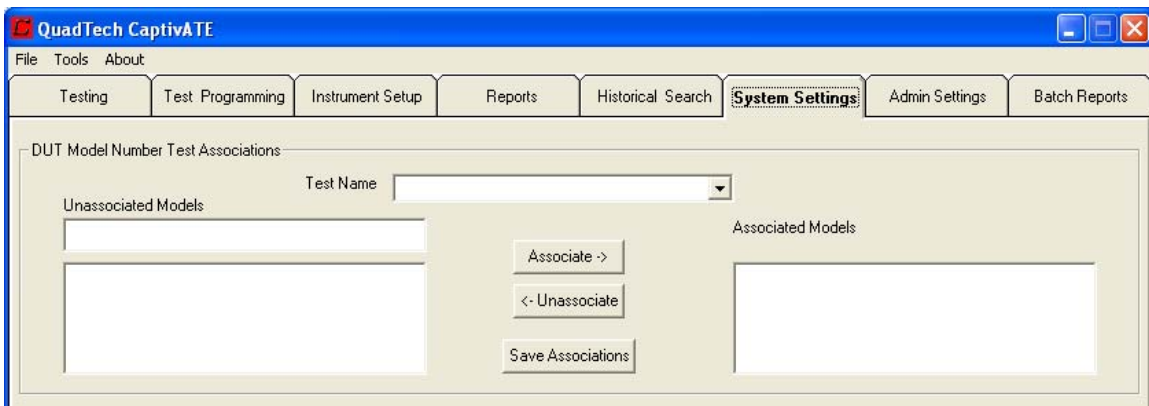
QuadTech CaptivATE

File Tools About

Testing | Test Programming | Instrument Setup | Reports | Historical Search | System Settings | Admin Settings | Batch Reports

DUT Model Number Test Associations

Test Name

Unassociated Models

Associated Models

Associate ->

<- Unassociate

Save Associations